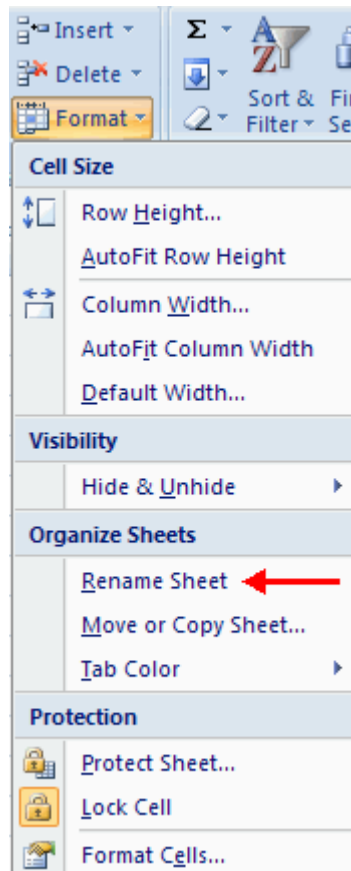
Insert
Delete
Format
Σ
Sort & Filter
Fi Se

Cell Size
Row Height...
AutoFit Row Height
Column Width...
AutoFit Column Width
Default Width...

Visibility
Hide & Unhide

Organize Sheets
Rename Sheet
Move or Copy Sheet...
Tab Color

Protection
Protect Sheet...
Lock Cell
Format Cells...